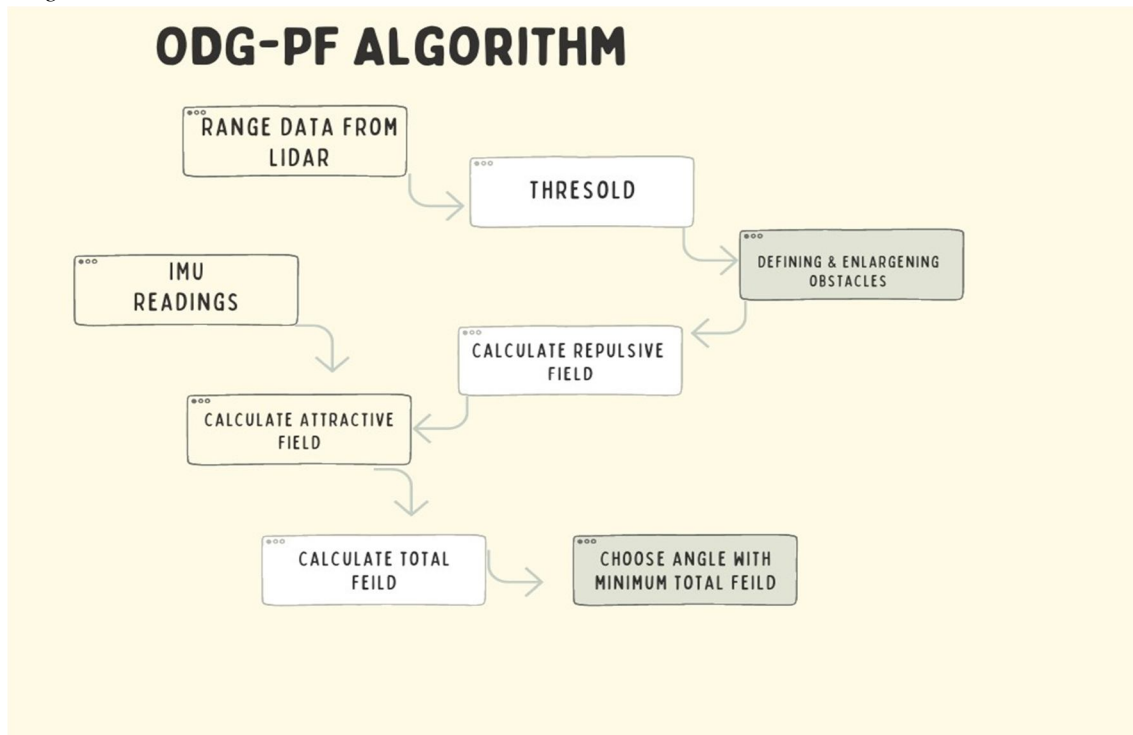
ODG-PF ALGORITHM

RANGE DATA FROM LIDAR

THRESOLD

IMU READINGS

DEFINING & ENLARGENING OBSTACLES

CALCULATE REPULSIVE FIELD

CALCULATE ATTRACTIVE FIELD

CALCULATE TOTAL FEILD

CHOOSE ANGLE WITH MINIMUM TOTAL FEILD